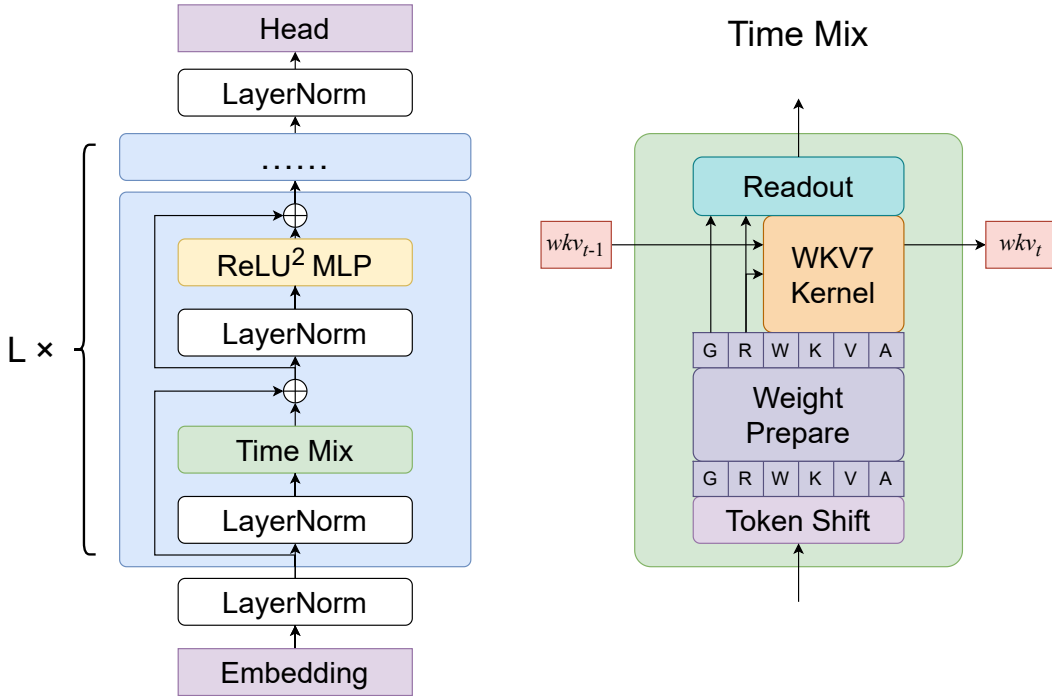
Head

LayerNorm

……

ReLU$^2$ MLP

LayerNorm

Time Mix

LayerNorm

LayerNorm

Embedding

L ×

Time Mix

Readout

$wkv_{t-1}$

WKV7 Kernel

$wkv_t$

| G | R | W | K | V | A |
|---|---|---|---|---|---|

Weight Prepare

| G | R | W | K | V | A |
|---|---|---|---|---|---|

Token Shift